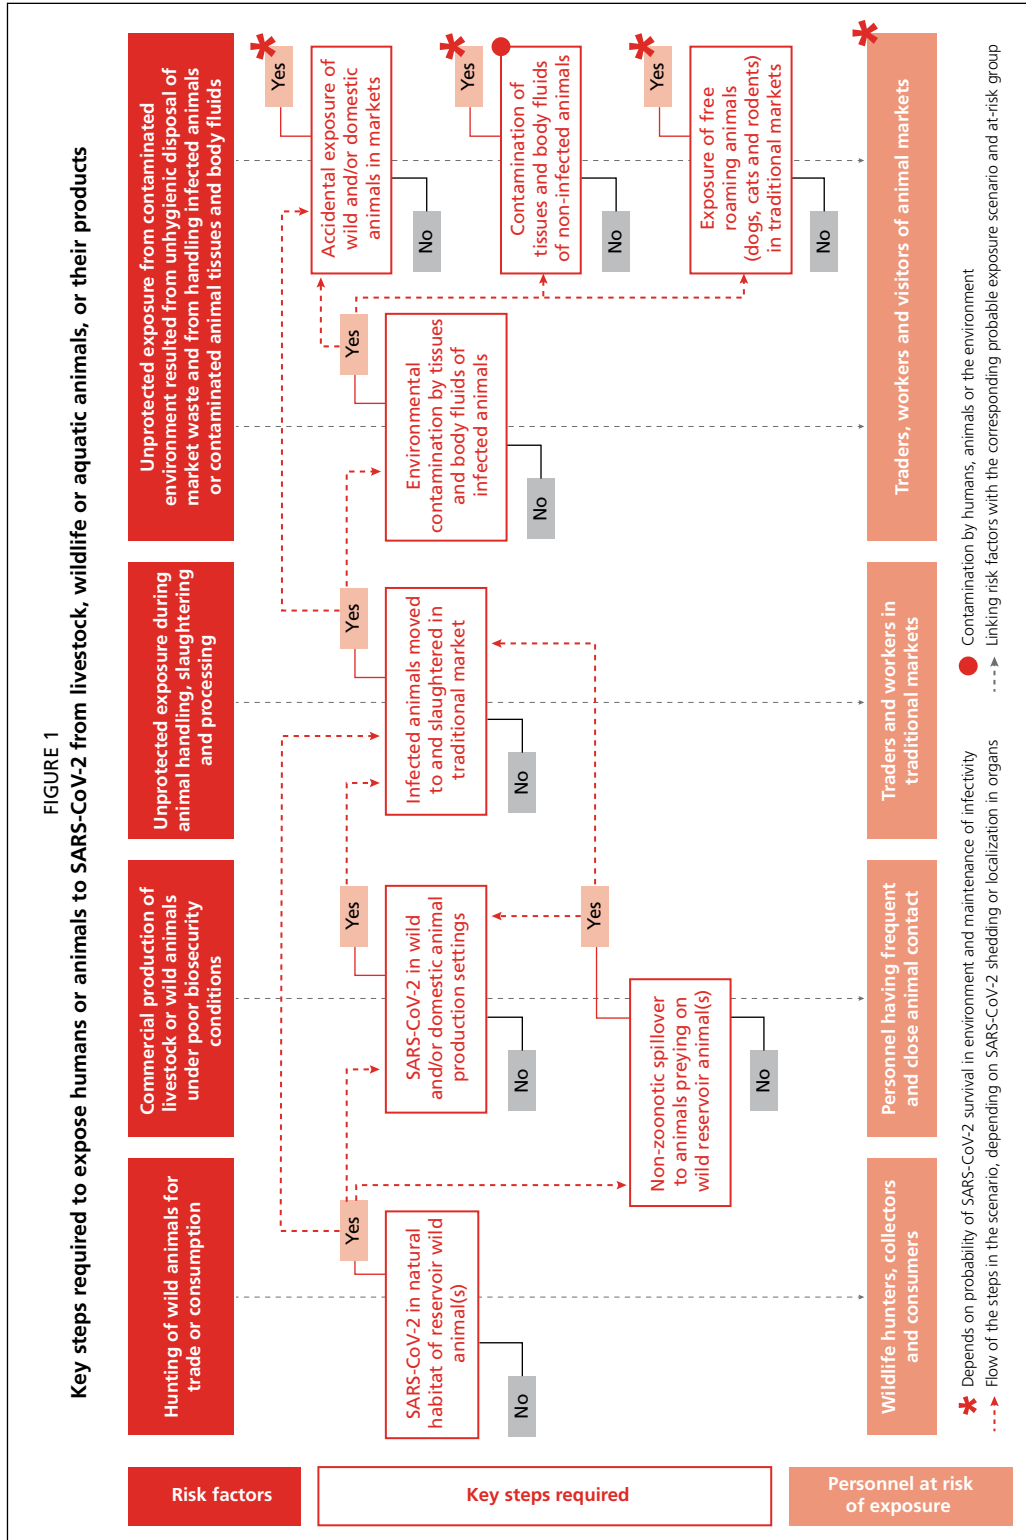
FIGURE 1

Key steps required to expose humans or animals to SARS-CoV-2 from livestock, wildlife or aquatic animals, or their products

Risk factors

Key steps required

Personnel at risk of exposure

Hunting of wild animals for trade or consumption

Commercial production of livestock or wild animals under poor biosecurity conditions

Unprotected exposure during animal handling, slaughtering and processing

Unprotected exposure from contaminated environment resulted from unhygienic disposal of market waste and from handling infected animals or contaminated animal tissues and body fluids

SARS-CoV-2 in natural habitat of reservoir wild animal(s)

No

Yes

SARS-CoV-2 in wild and/or domestic animal production settings

No

Yes

Non-zoonotic spillover to animals preying on wild reservoir animal(s)

No

Yes

Infected animals moved to and slaughtered in traditional market

No

Yes

Environmental contamination by tissues and body fluids of infected animals

No

Yes

Accidental exposure of wild and/or domestic animals in markets

No

Yes

Contamination of tissues and body fluids of non-infected animals

No

Yes

Exposure of free roaming animals (dogs, cats and rodents) in traditional markets

No

Yes

Wildlife hunters, collectors and consumers

Personnel having frequent and close animal contact

Traders and workers in traditional markets

Traders, workers and visitors of animal markets

Depends on probability of SARS-CoV-2 survival in environment and maintenance of infectivity

Contamination by humans, animals or the environment

Flow of the steps in the scenario, depending on SARS-CoV-2 shedding or localization in organs

Linking risk factors with the corresponding probable exposure scenario and at-risk group